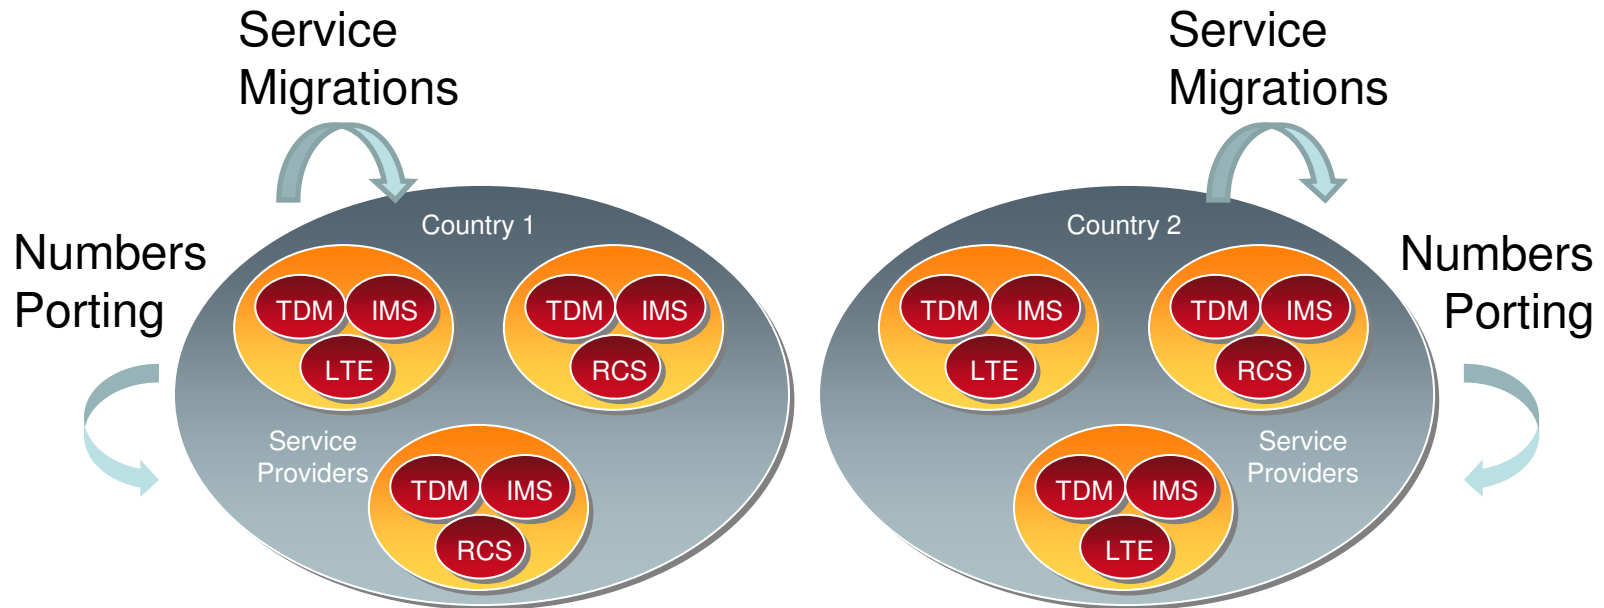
Service Migrations

Numbers Porting

Country 1

TDM IMS LTE

TDM IMS RCS

Service Providers

TDM IMS RCS

Service Migrations

Country 2

TDM IMS LTE

TDM IMS RCS

Numbers Porting

Service Providers

TDM IMS LTE